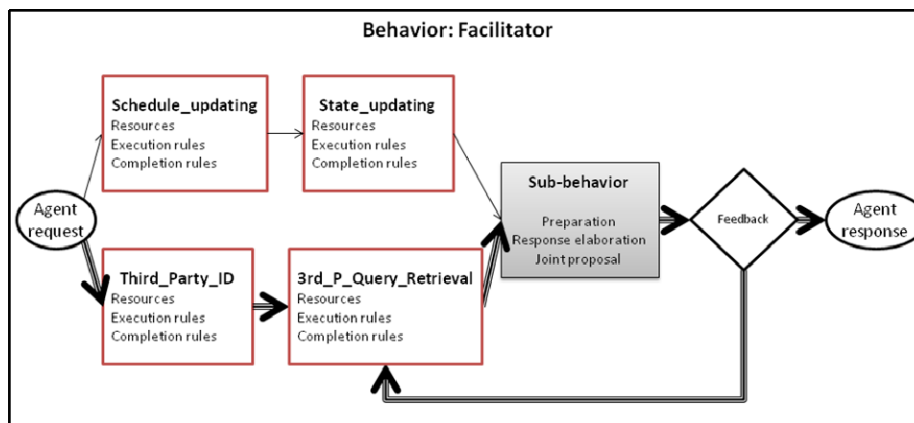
Behavior: Facilitator

Schedule_updating
Resources
Execution rules
Completion rules

State_updating
Resources
Execution rules
Completion rules

Agent request

Third_Party_ID
Resources
Execution rules
Completion rules

3rd_P_Query_Retrieval
Resources
Execution rules
Completion rules

Sub-behavior
Preparation
Response elaboration
Joint proposal

Feedback

Agent response